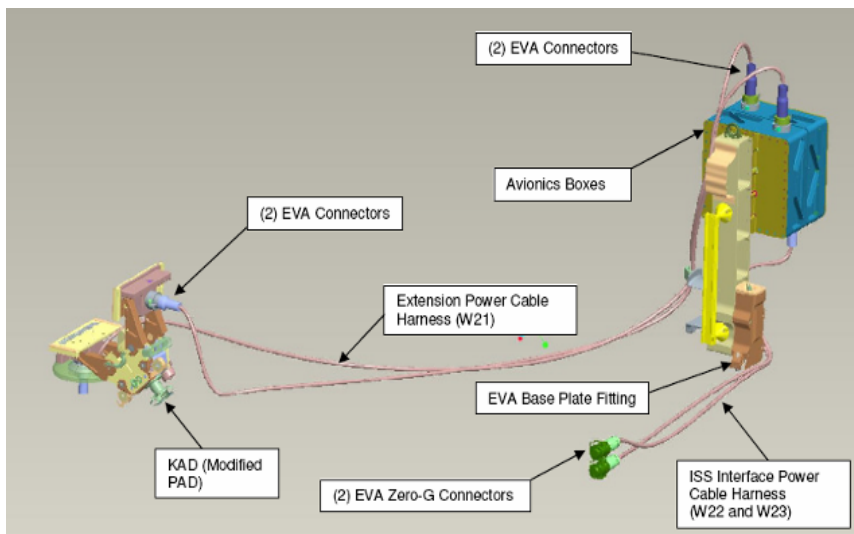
(2) EVA Connectors

Avionics Boxes

(2) EVA Connectors

Extension Power Cable Harness (W21)

EVA Base Plate Fitting

KAD (Modified PAD)

(2) EVA Zero-G Connectors

ISS Interface Power Cable Harness (W22 and W23)